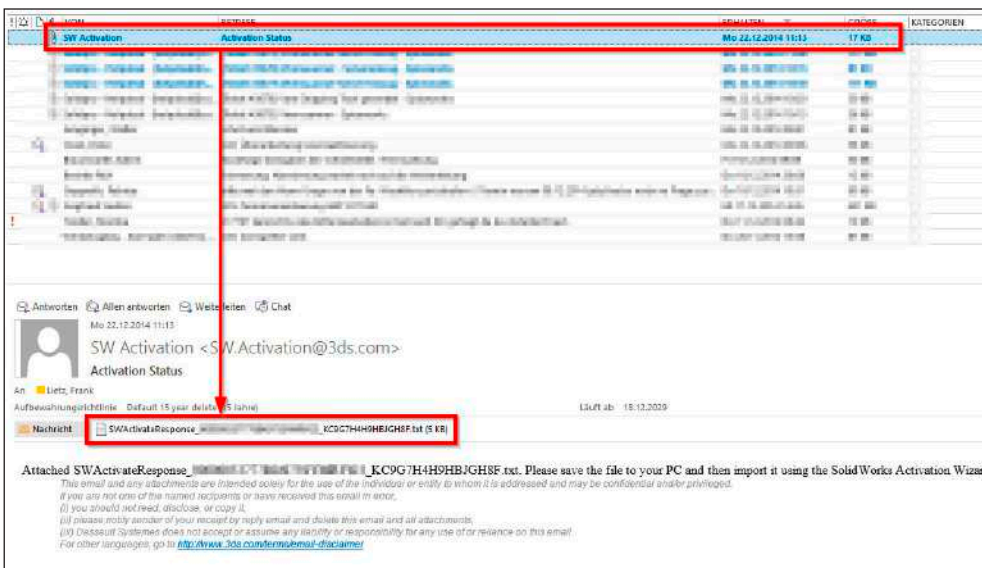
! | VON | BETREFF | ERHALTEN | GRÖSSE | KATEGORIEN
SW Activation | Activation Status | Mo 22.12.2014 11:13 | 17 KB

Antworten Allen antworten Weiterleiten Chat
Mo 22.12.2014 11:13
SW Activation <SW.Activation@3ds.com>
Activation Status
An Lietz, Frank
Aufbewahrungsrichtlinie Default 15 year delete (15 Jahre) Läuft ab 18.12.2029
Nachricht SWActivateResponse_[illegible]_KC9G7H4H9HBJGH8F.txt (5 KB)

Attached SWActivateResponse_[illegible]_KC9G7H4H9HBJGH8F.txt. Please save the file to your PC and then import it using the SolidWorks Activation Wizar
This email and any attachments are intended solely for the use of the individual or entity to whom it is addressed and may be confidential and/or privileged.
If you are not one of the named recipients or have received this email in error,
(i) you should not read, disclose, or copy it,
(ii) please notify sender of your receipt by reply email and delete this email and all attachments,
(iii) Dassault Systemes does not accept or assume any liability or responsibility for any use of or reliance on this email.
For other languages, go to http://www.3ds.com/terms/email-disclaimer